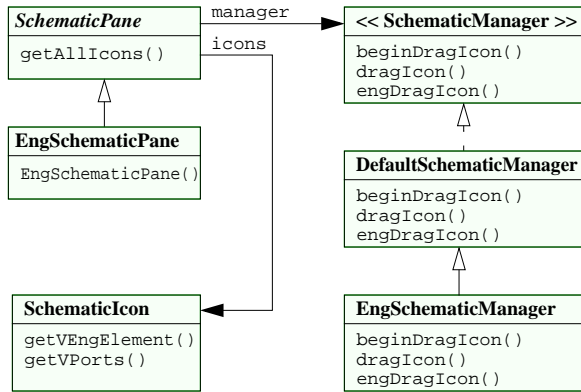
SchematicPane

getAllIcons()

manager

icons

<< SchematicManager >>

beginDragIcon()
dragIcon()
engDragIcon()

EngSchematicPane

EngSchematicPane()

DefaultSchematicManager

beginDragIcon()
dragIcon()
engDragIcon()

SchematicIcon

getVEngElement()
getVPorts()

EngSchematicManager

beginDragIcon()
dragIcon()
engDragIcon()